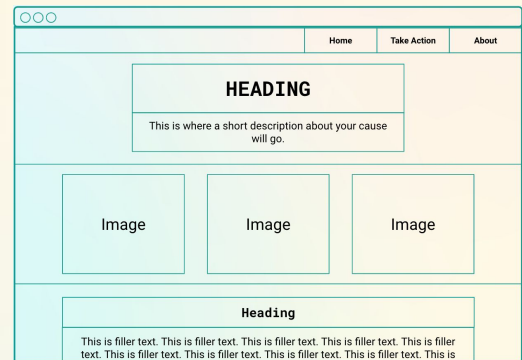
Home Take Action About

HEADING

This is where a short description about your cause will go.

Image

Image

Image

Heading

This is filler text. This is filler text. This is filler text. This is filler text. This is filler text. This is filler text. This is filler text. This is filler text. This is filler text. This is